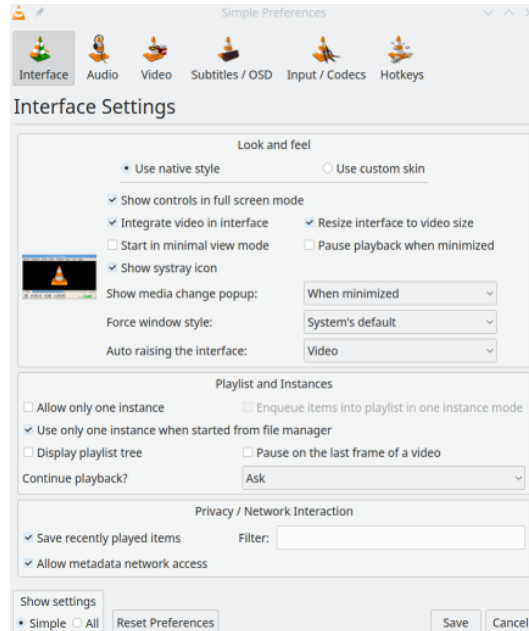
Simple Preferences

Interface Audio Video Subtitles / OSD Input / Codecs Hotkeys

Interface Settings

Look and feel

Use native style
Use custom skin

Show controls in full screen mode
Integrate video in interface
Resize interface to video size
Start in minimal view mode
Pause playback when minimized
Show systray icon

Show media change popup: When minimized
Force window style: System's default
Auto raising the interface: Video

Playlist and Instances

Allow only one instance
Enqueue items into playlist in one instance mode
Use only one instance when started from file manager
Display playlist tree
Pause on the last frame of a video
Continue playback? Ask

Privacy / Network Interaction

Save recently played items
Filter:
Allow metadata network access

Show settings
Simple All
Reset Preferences
Save
Cancel